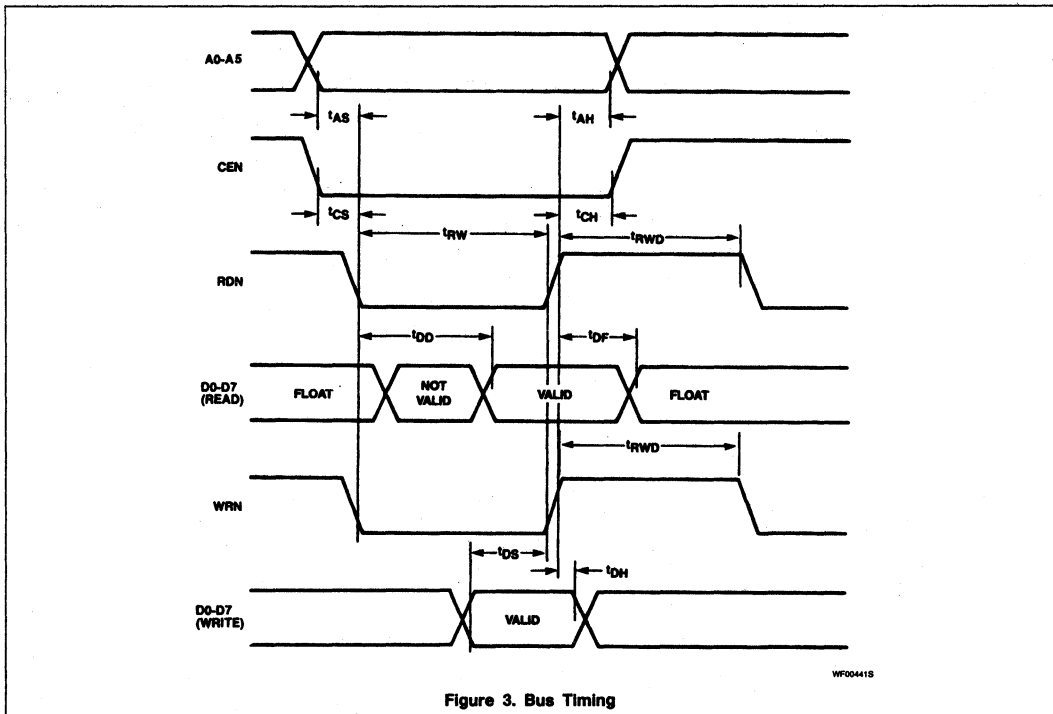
A0-A5

$t_{AS}$

$t_{AH}$

CEN

$t_{CS}$

$t_{CH}$

$t_{RW}$

$t_{RWD}$

RDN

$t_{DD}$

$t_{DF}$

D0-D7 (READ)

FLOAT

NOT VALID

VALID

FLOAT

$t_{RWD}$

WRN

$t_{DS}$

$t_{DH}$

D0-D7 (WRITE)

VALID

WF00441S

Figure 3. Bus Timing